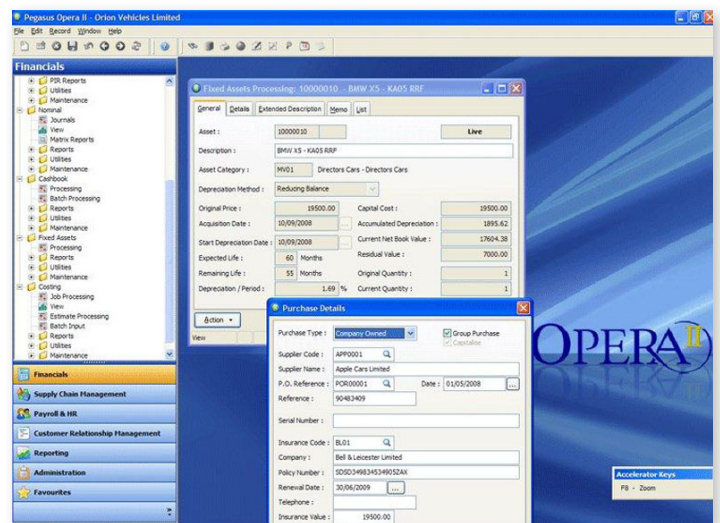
Pegasus Opera II - Orion Vehicles Limited

File Edit Record Window Help

Financials

PIR Reports
Utilities
Maintenance
Nominal
Journals
View
Matrix Reports
Reports
Utilities
Maintenance
Cashbook
Processing
Batch Processing
Reports
Utilities
Maintenance
Fixed Assets
Processing
Reports
Utilities
Maintenance
Costing
Job Processing
View
Estimate Processing
Batch Input
Reports
Utilities
Maintenance

Financials
Supply Chain Management
Payroll & HR
Customer Relationship Management
Reporting
Administration
Favourites

Fixed Assets Processing: 10000010 - BMW X5 - KA05 RRF

General | Details | Extended Description | Memo | List

Asset : 10000010 Live
Description : BMW X5 - KA05 RRF
Asset Category : MV01 Directors Cars - Directors Cars
Depreciation Method : Reducing Balance
Original Price : 19500.00 Capital Cost : 19500.00
Acquisition Date : 10/09/2008 Accumulated Depreciation : 1895.62
Start Depreciation Date : 10/09/2008 Current Net Book Value : 17604.38
Expected Life : 60 Months Residual Value : 7000.00
Remaining Life : 55 Months Original Quantity : 1
Depreciation / Period : 1.69 % Current Quantity : 1

Action
View

Purchase Details

Purchase Type : Company Owned Group Purchase
Capitalise
Supplier Code : APP0001
Supplier Name : Apple Cars Limited
P.O. Reference : POR00001 Date : 01/05/2008
Reference : 90483409
Serial Number :
Insurance Code : BL01
Company : Bell & Leicester Limited
Policy Number : SDSD34983453490SZAX
Renewal Date : 30/06/2009
Telephone :
Insurance Value : 19500.00

OPERA II

Accelerator Keys
F8 - Zoom